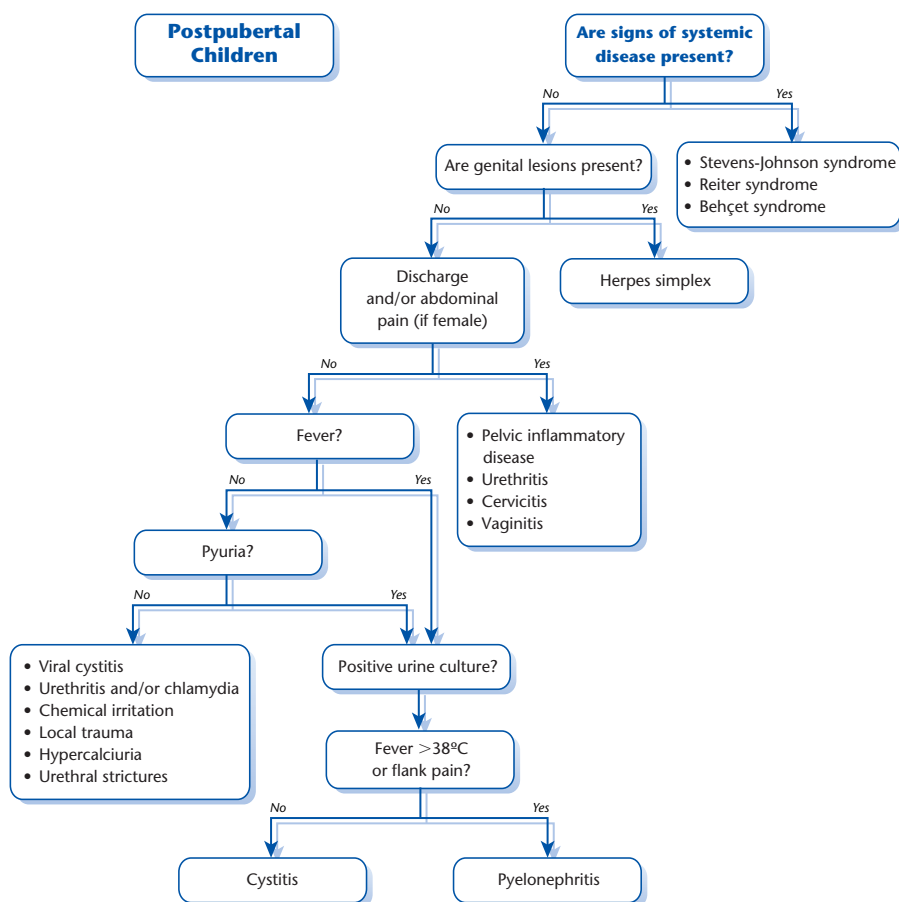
Postpubertal Children

Are signs of systemic disease present?

No

Yes

- Stevens-Johnson syndrome
- Reiter syndrome
- Behçet syndrome

Are genital lesions present?

No

Yes

Herpes simplex

Discharge and/or abdominal pain (if female)

No

Yes

- Pelvic inflammatory disease
- Urethritis
- Cervicitis
- Vaginitis

Fever?

No

Yes

Pyuria?

No

Yes

- Viral cystitis
- Urethritis and/or chlamydia
- Chemical irritation
- Local trauma
- Hypercalciuria
- Urethral strictures

Positive urine culture?

Fever >38ºC or flank pain?

No

Yes

Cystitis

Pyelonephritis